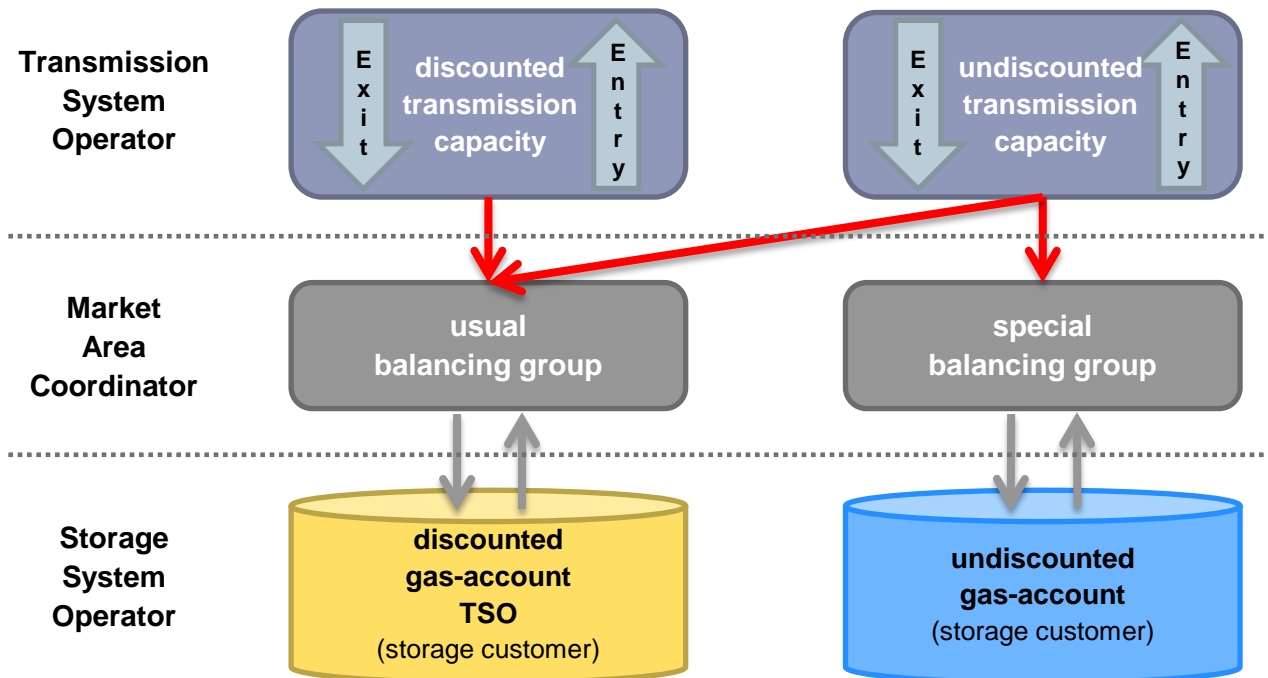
Transmission System Operator

Exit

discounted transmission capacity

Entry

Exit

undiscounted transmission capacity

Entry

Market Area Coordinator

usual balancing group

special balancing group

Storage System Operator

discounted gas-account TSO (storage customer)

undiscounted gas-account (storage customer)